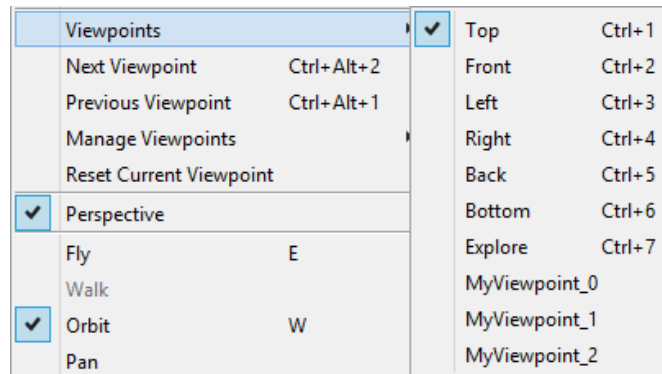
Viewpoints
Next Viewpoint Ctrl+Alt+2
Previous Viewpoint Ctrl+Alt+1
Manage Viewpoints
Reset Current Viewpoint
Perspective
Fly E
Walk
Orbit W
Pan

Top Ctrl+1
Front Ctrl+2
Left Ctrl+3
Right Ctrl+4
Back Ctrl+5
Bottom Ctrl+6
Explore Ctrl+7
MyViewpoint_0
MyViewpoint_1
MyViewpoint_2